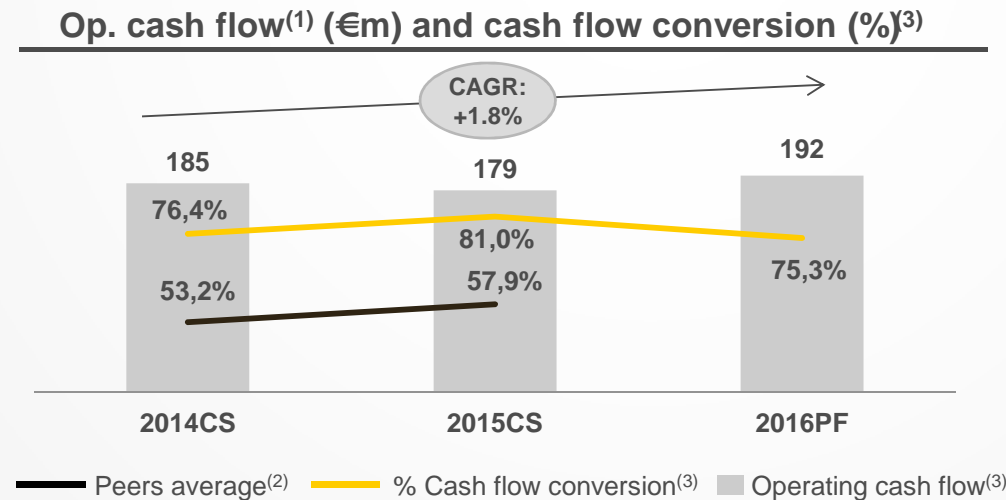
Op. cash flow$^{(1)}$ (€m) and cash flow conversion (%)$^{(3)}$

CAGR: +1.8%

185

179

192

76,4%

81,0%

75,3%

53,2%

57,9%

2014CS

2015CS

2016PF

Peers average$^{(2)}$ % Cash flow conversion$^{(3)}$ Operating cash flow$^{(3)}$